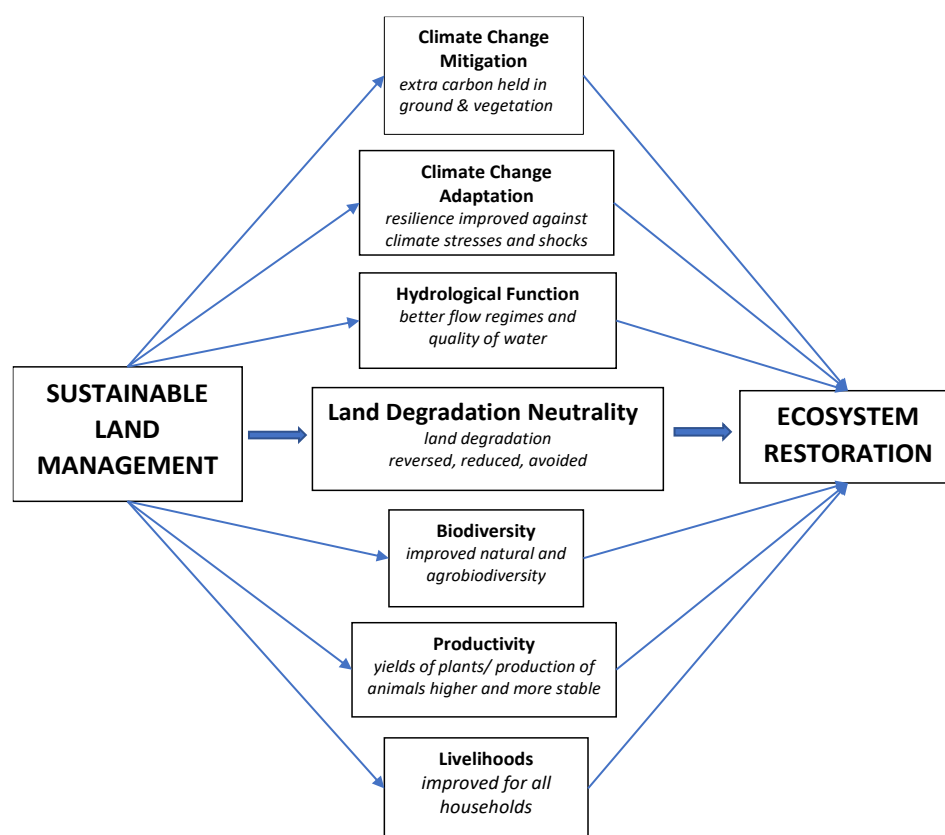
Climate Change Mitigation
extra carbon held in ground & vegetation

Climate Change Adaptation
resilience improved against climate stresses and shocks

Hydrological Function
better flow regimes and quality of water

SUSTAINABLE LAND MANAGEMENT

Land Degradation Neutrality
land degradation reversed, reduced, avoided

ECOSYSTEM RESTORATION

Biodiversity
improved natural and agrobiodiversity

Productivity
yields of plants/ production of animals higher and more stable

Livelihoods
improved for all households